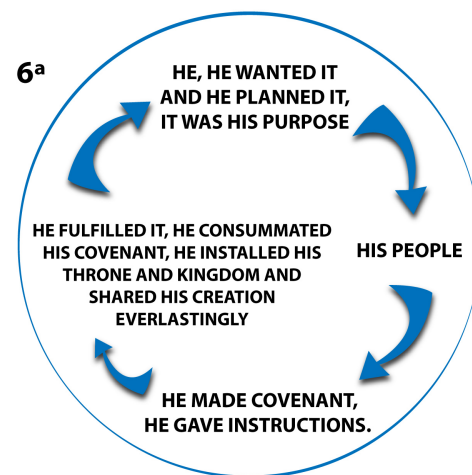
6ª

HE, HE WANTED IT AND HE PLANNED IT, IT WAS HIS PURPOSE

HIS PEOPLE

HE MADE COVENANT, HE GAVE INSTRUCTIONS.

HE FULFILLED IT, HE CONSUMMATED HIS COVENANT, HE INSTALLED HIS THRONE AND KINGDOM AND SHARED HIS CREATION EVERLASTINGLY